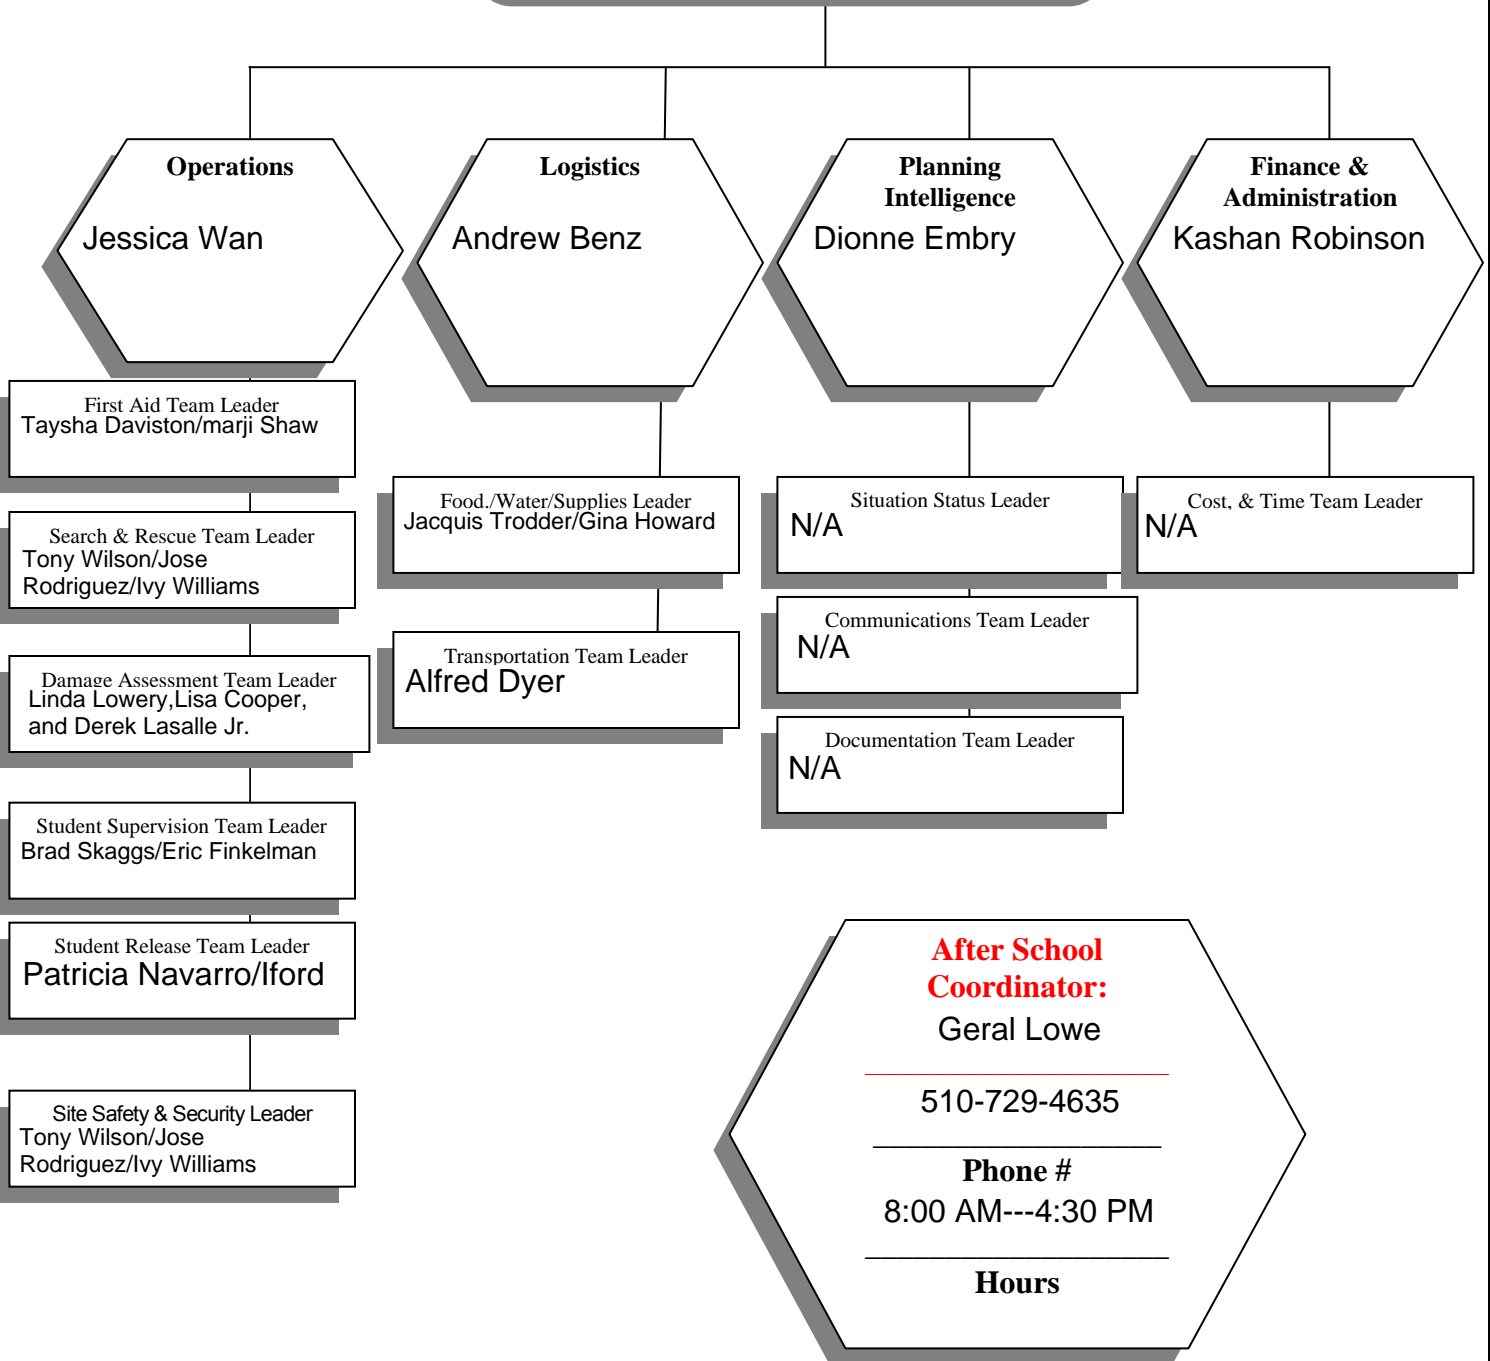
Operations
Jessica Wan

Logistics
Andrew Benz

Planning Intelligence
Dionne Embry

Finance & Administration
Kashan Robinson

First Aid Team Leader
Taysha Daviston/marji Shaw

Search & Rescue Team Leader
Tony Wilson/Jose Rodriguez/Ivy Williams

Damage Assessment Team Leader
Linda Lowery,Lisa Cooper, and Derek Lasalle Jr.

Student Supervision Team Leader
Brad Skaggs/Eric Finkelman

Student Release Team Leader
Patricia Navarro/Iford

Site Safety & Security Leader
Tony Wilson/Jose Rodriguez/Ivy Williams

Food./Water/Supplies Leader
Jacquis Trodder/Gina Howard

Transportation Team Leader
Alfred Dyer

Situation Status Leader
N/A

Communications Team Leader
N/A

Documentation Team Leader
N/A

Cost, & Time Team Leader
N/A

After School Coordinator:
Geral Lowe

510-729-4635

Phone #
8:00 AM---4:30 PM

Hours